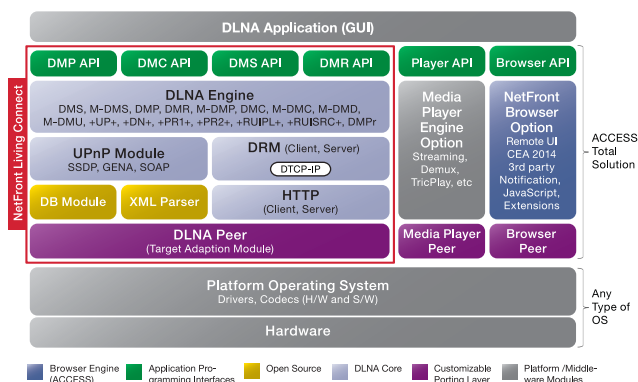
DLNA Application (GUI)

NetFront Living Connect

DMP API

DMC API

DMS API

DMR API

DLNA Engine
DMS, M-DMS, DMP, DMR, M-DMP, DMC, M-DMC, M-DMD, M-DMU, +UP+, +DN+, +PR1+, +PR2+, +RUIPL+, +RUISRC+, DMPr

UPnP Module
SSDP, GENA, SOAP

DRM (Client, Server)
DTCP-IP

DB Module

XML Parser

HTTP
(Client, Server)

DLNA Peer
(Target Adaption Module)

Player API

Media Player Engine Option
Streaming, Demux, TricPlay, etc

Media Player Peer

Browser API

NetFront Browser Option
Remote UI CEA 2014 3rd party Notification, JavaScript, Extensions

Browser Peer

ACCESS Total Solution

Platform Operating System
Drivers, Codecs (H/W and S/W)

Hardware

Any Type of OS

Browser Engine (ACCESS)

Application Programming Interfaces

Open Source

DLNA Core

Customizable Porting Layer

Platform /Middleware Modules